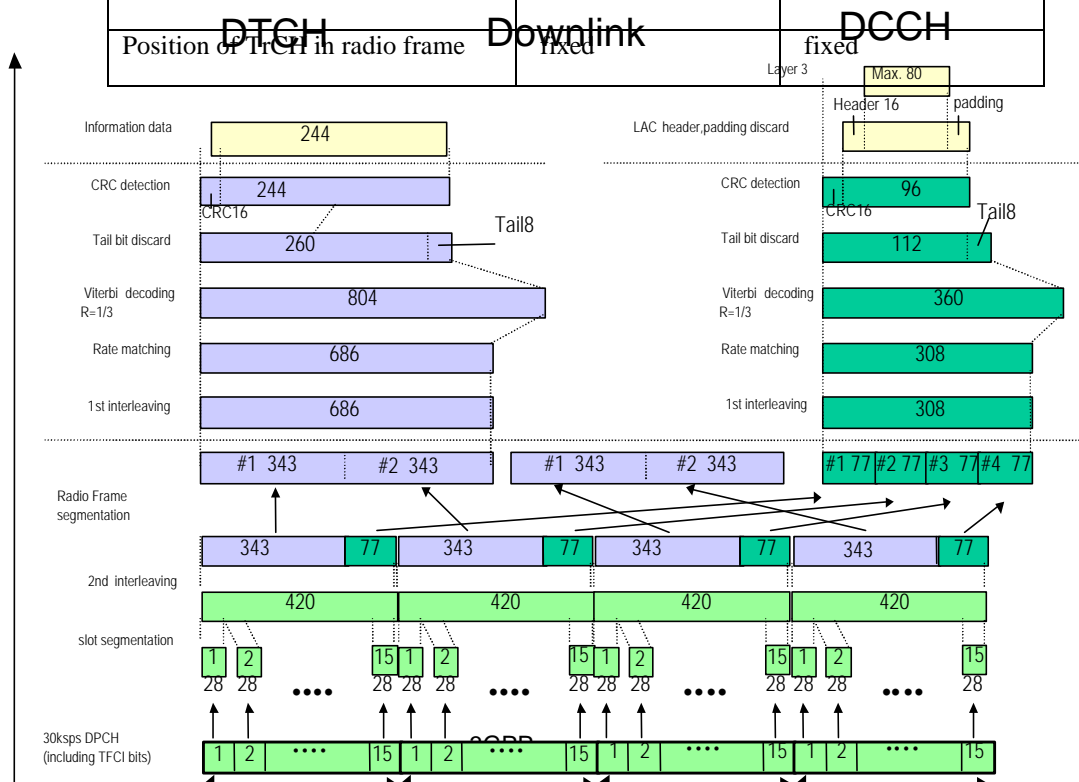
| Position of TrCH in radio frame | fixed | fixed |
|---|---|---|

DTCH Downlink DCCH

Layer 3

Max. 80

Header 16 padding

Information data 244

LAC header,padding discard

CRC detection 244 CRC16

CRC detection 96 CRC16

Tail bit discard 260 Tail8

Tail bit discard 112 Tail8

Viterbi decoding R=1/3 804

Viterbi decoding R=1/3 360

Rate matching 686

Rate matching 308

1st interleaving 686

1st interleaving 308

#1 343 #2 343 #1 343 #2 343 #1 77 #2 77 #3 77 #4 77

Radio Frame segmentation

343 77 343 77 343 77 343 77

2nd interleaving

420 420 420 420

slot segmentation

1 2 15 1 2 15 1 2 15 1 2 15

28 28 •••• 28 28 28 •••• 28 28 28 •••• 28 28 28 •••• 28

30ksps DPCH (including TFCI bits)

1 2 •••• 15 1 2 •••• 15 1 2 •••• 15 1 2 •••• 15

3GPP